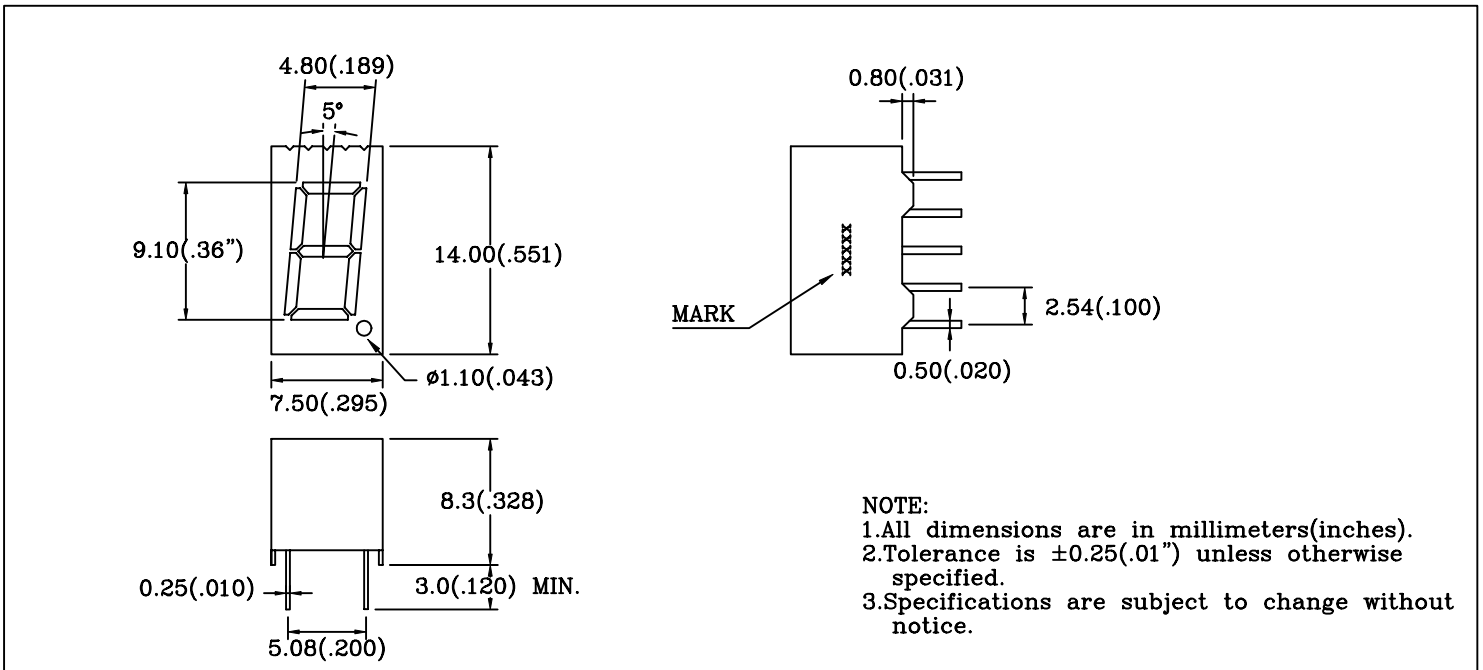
4.80(.189)

5°

9.10(.36")

14.00(.551)

ø1.10(.043)

7.50(.295)

0.80(.031)

XXXXX

MARK

2.54(.100)

0.50(.020)

8.3(.328)

0.25(.010)

3.0(.120) MIN.

5.08(.200)

NOTE:
1.All dimensions are in millimeters(inches).
2.Tolerance is $\pm$0.25(.01") unless otherwise specified.
3.Specifications are subject to change without notice.